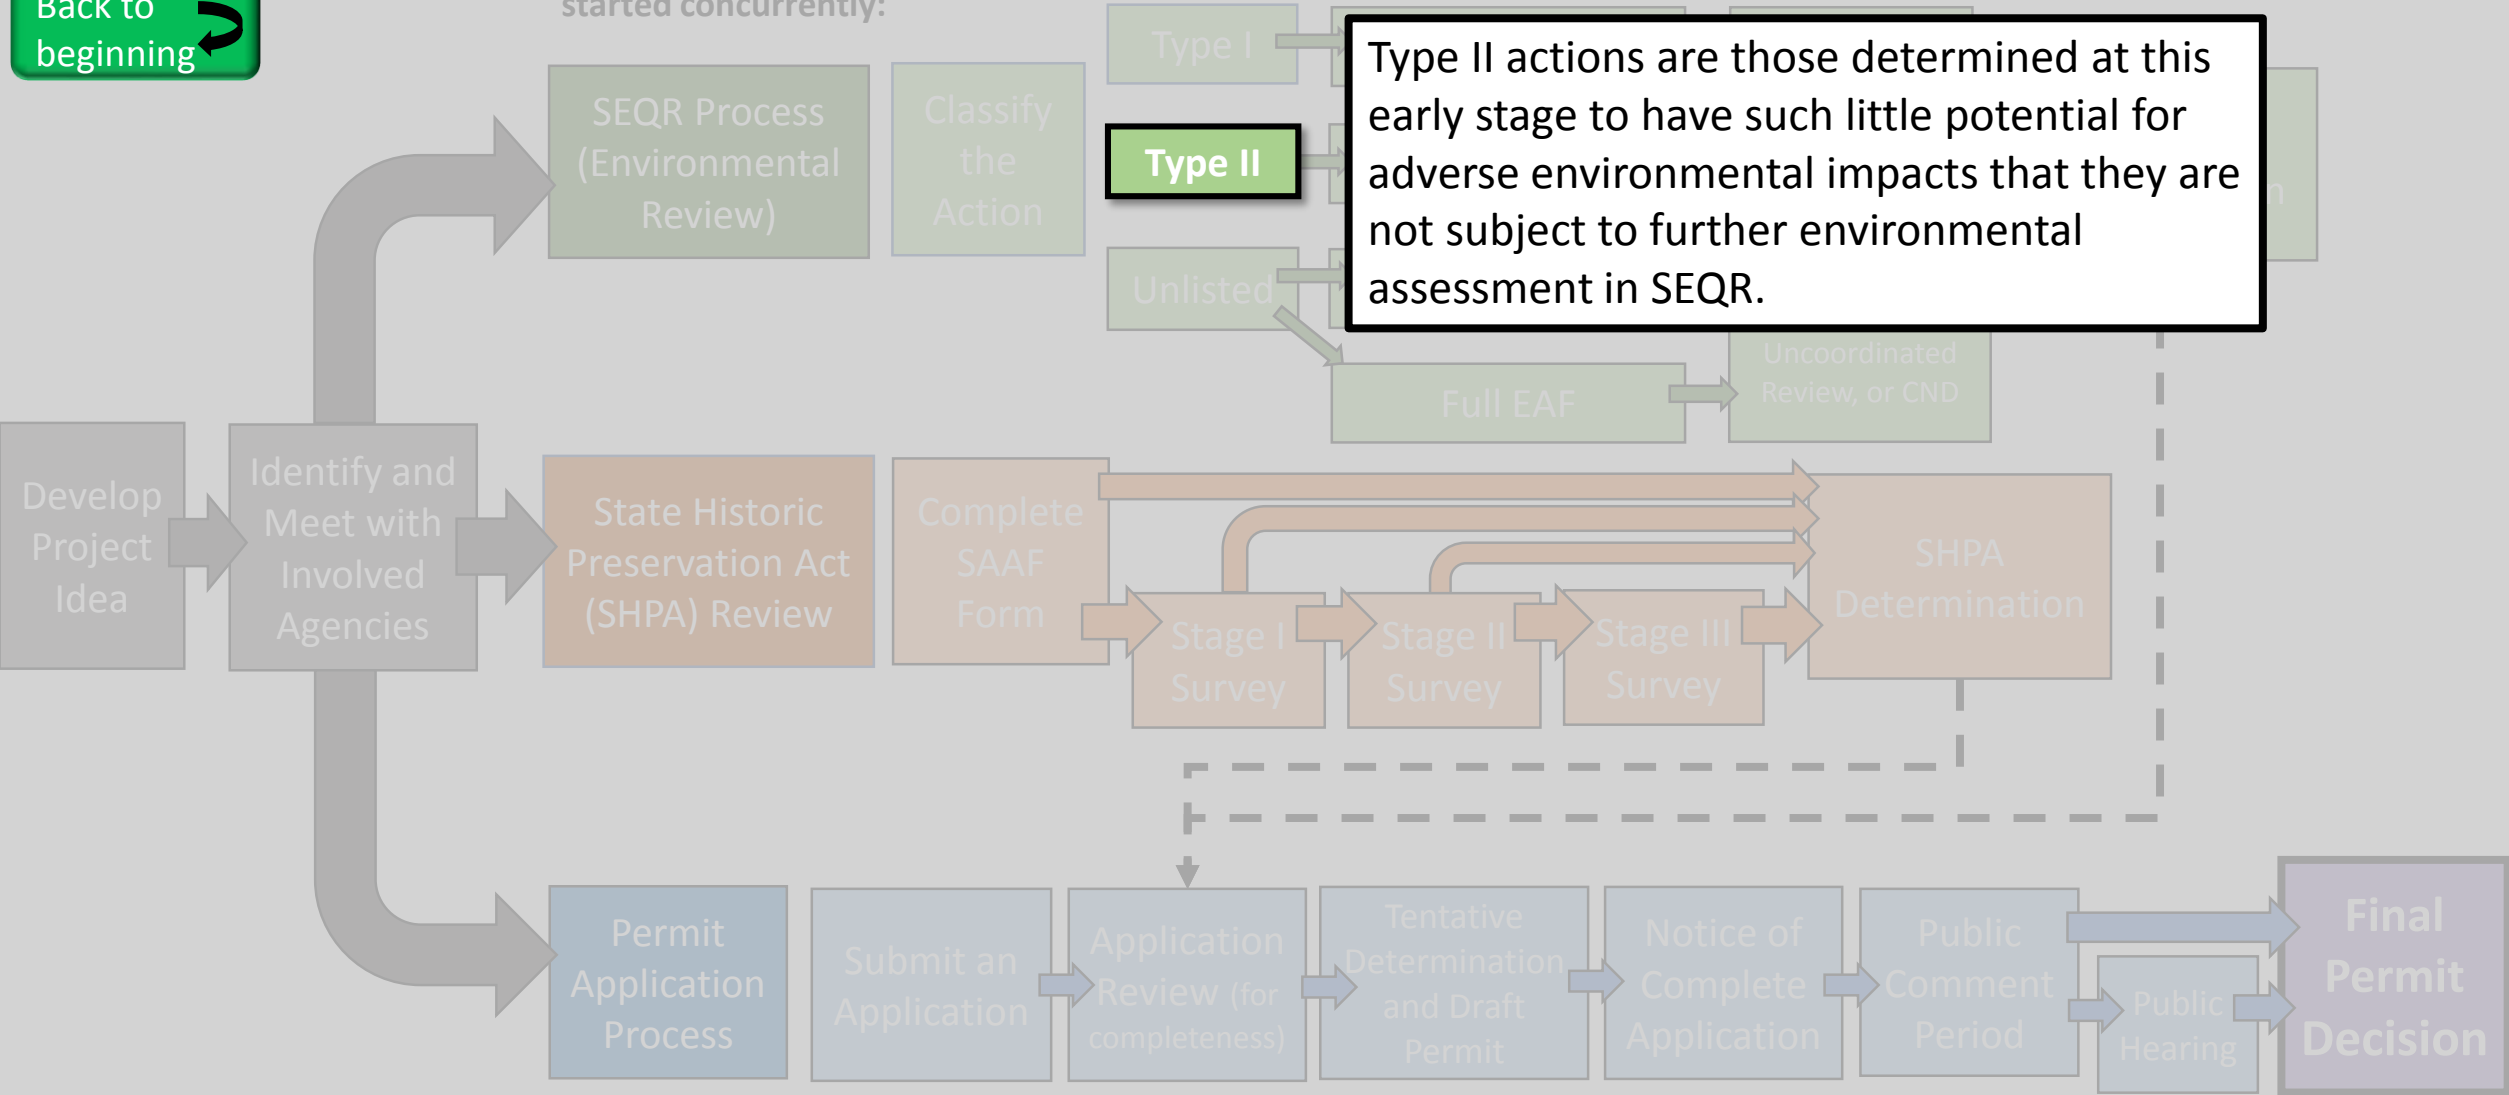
Back to beginning

started concurrently:

SEQR Process (Environmental Review)

Classify the Action

Type I

Type II

Unlisted

Type II actions are those determined at this early stage to have such little potential for adverse environmental impacts that they are not subject to further environmental assessment in SEQR.

Full EAF

Uncoordinated Review, or CND

Develop Project Idea

Identify and Meet with Involved Agencies

State Historic Preservation Act (SHPA) Review

Complete SAAF Form

Stage I Survey

Stage II Survey

Stage III Survey

SHPA Determination

Permit Application Process

Submit an Application

Application Review (for completeness)

Tentative Determination and Draft Permit

Notice of Complete Application

Public Comment Period

Public Hearing

Final Permit Decision